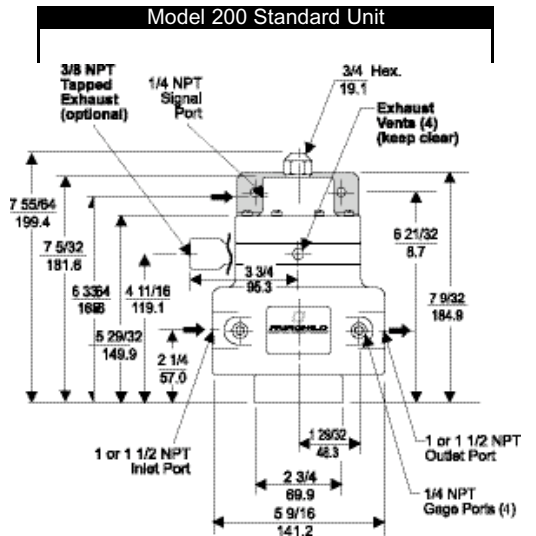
Model 200 Standard Unit

3/8 NPT Tapped Exhaust (optional)

1/4 NPT Signal Port

3/4 Hex.
19.1

Exhaust Vents (4) (keep clear)

7 55/64
199.4

7 5/32
181.6

6 33/64
165

4 11/16
119.1

3 3/4
95.3

6 21/32
8.7

7 9/32
184.9

5 29/32
149.9

2 1/4
57.0

FAIRCHILD

1 or 1 1/2 NPT Inlet Port

1 29/32
48.3

1 or 1 1/2 NPT Outlet Port

2 3/4
69.9

1/4 NPT Gage Ports (4)

5 9/16
141.2